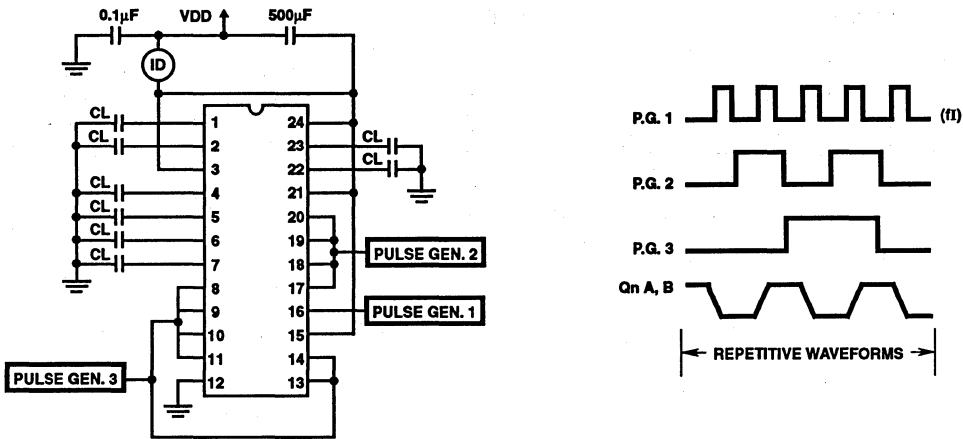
0.1μF
VDD
500μF
ID
CL
CL
CL
CL
CL
CL
CL
CL
1
2
3
4
5
6
7
8
9
10
11
12
24
23
22
21
20
19
18
17
16
15
14
13
PULSE GEN. 2
PULSE GEN. 1
PULSE GEN. 3

P.G. 1
(fI)
P.G. 2
P.G. 3
Qn A, B
REPETITIVE WAVEFORMS